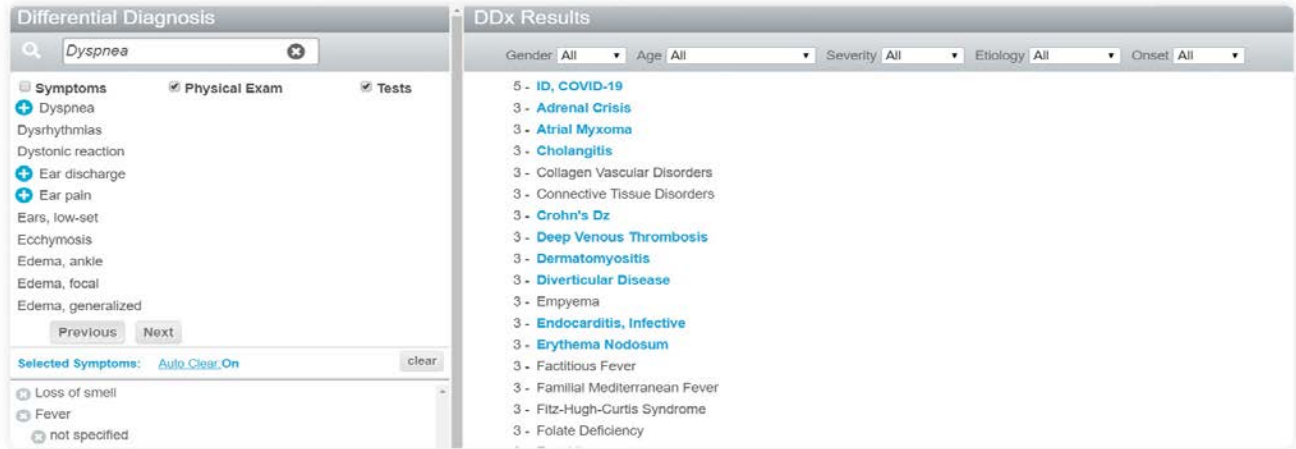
Differential Diagnosis

Dyspnea

Symptoms Physical Exam Tests

Dyspnea
Dysrhythmias
Dystonic reaction
Ear discharge
Ear pain
Ears, low-set
Ecchymosis
Edema, ankle
Edema, focal
Edema, generalized

Previous Next

Selected Symptoms: Auto Clear On clear

Loss of smell
Fever
not specified

DDx Results

Gender All Age All Severity All Etiology All Onset All

5 - ID, COVID-19
3 - Adrenal Crisis
3 - Atrial Myxoma
3 - Cholangitis
3 - Collagen Vascular Disorders
3 - Connective Tissue Disorders
3 - Crohn's Dz
3 - Deep Venous Thrombosis
3 - Dermatomyositis
3 - Diverticular Disease
3 - Empyema
3 - Endocarditis, Infective
3 - Erythema Nodosum
3 - Factitious Fever
3 - Familial Mediterranean Fever
3 - Fitz-Hugh-Curtis Syndrome
3 - Folate Deficiency
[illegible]